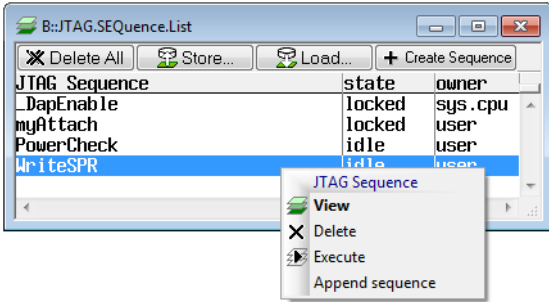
B::JTAG.SEQuence.List

Delete All | Store... | Load... | Create Sequence

| JTAG Sequence | state | owner |
|---|---|---|
| _DapEnable | locked | sys.cpu |
| myAttach | locked | user |
| PowerCheck | idle | user |
| WriteSPR | idle | user |

JTAG Sequence
View
Delete
Execute
Append sequence